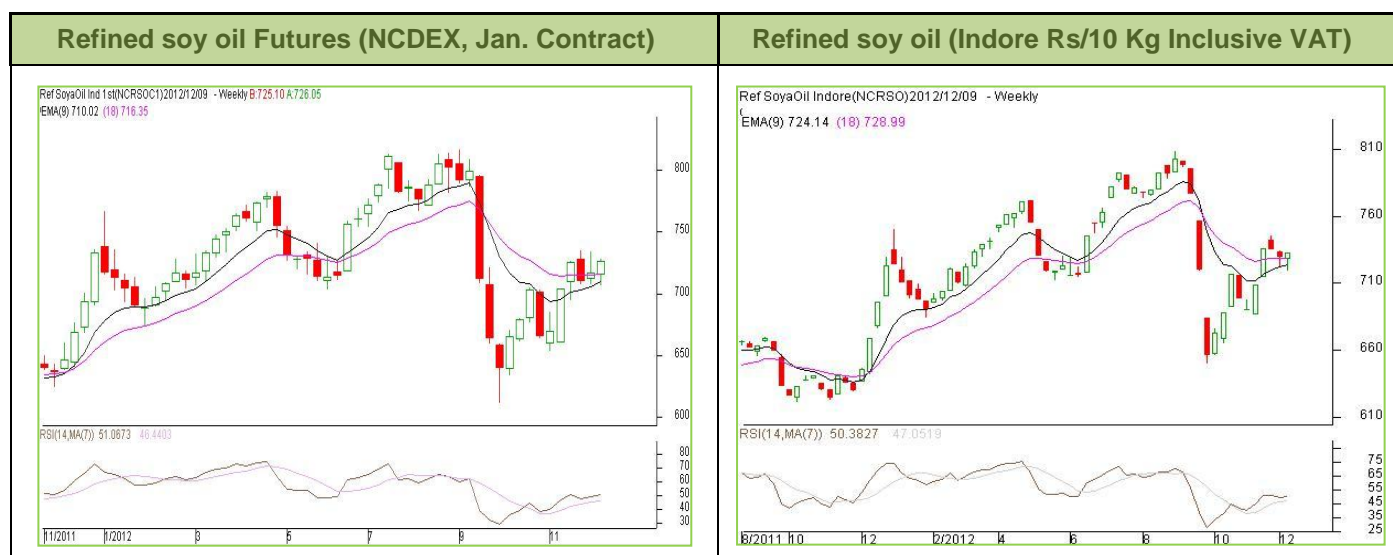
| Refined soy oil Futures (NCDEX, Jan. Contract) | Refined soy oil (Indore Rs/10 Kg Inclusive VAT) |
|---|---|

Ref SoyaOil Ind 1st(NCRSOC1)2012/12/09 - Weekly B:725.10 A:726.05
EMA(9) 710.02 (18) 716.35

800
750
700
650
600

RSI(14,MA(7)) 51.0673 46.4403

80
70
60
50
40
30

11/2011 1/2012 3 5 7 9 11

Ref SoyaOil Indore(NCRSO)2012/12/09 - Weekly
EMA(9) 724.14 (18) 728.99

810
760
710
660
610

RSI(14,MA(7)) 50.3827 47.0519

75
65
55
45
35
25

8/2011 10 12 2/2012 4 6 8 10 12